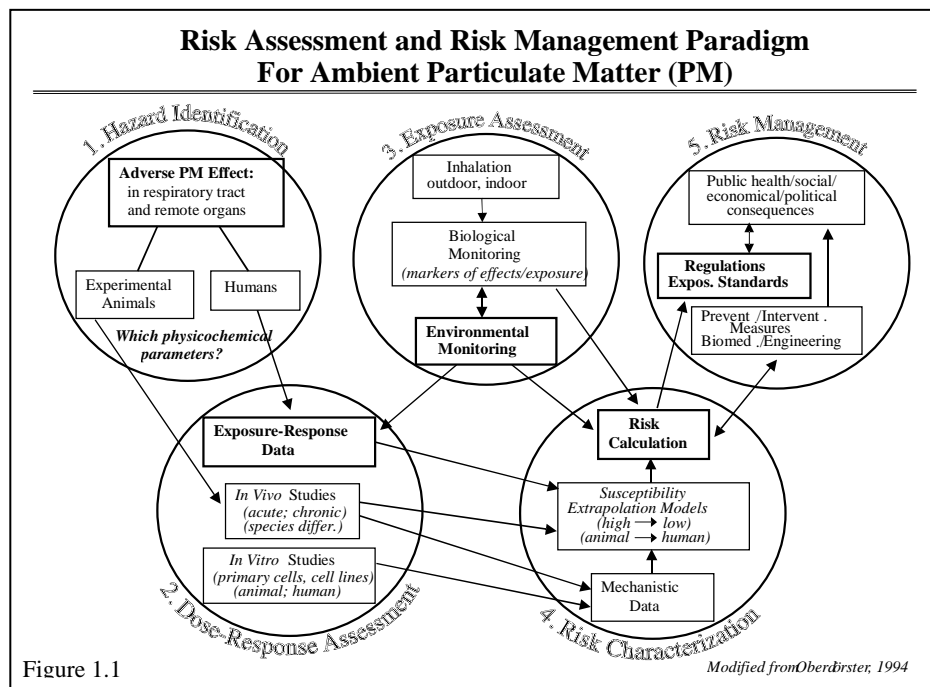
Risk Assessment and Risk Management Paradigm For Ambient Particulate Matter (PM)

1. Hazard Identification

Adverse PM Effect: in respiratory tract and remote organs

Experimental Animals

Humans

Which physicochemical parameters?

3. Exposure Assessment

Inhalation outdoor, indoor

Biological Monitoring (markers of effects/exposure)

Environmental Monitoring

5. Risk Management

Public health/social/ economical/political consequences

Regulations Expos. Standards

Prevent./Intervent. Measures Biomed./Engineering

Exposure-Response Data

In Vivo Studies (acute; chronic) (species differ.)

In Vitro Studies (primary cells, cell lines) (animal; human)

2. Dose-Response Assessment

Risk Calculation

Susceptibility Extrapolation Models (high → low) (animal → human)

Mechanistic Data

4. Risk Characterization

Figure 1.1

Modified from Oberdörster, 1994